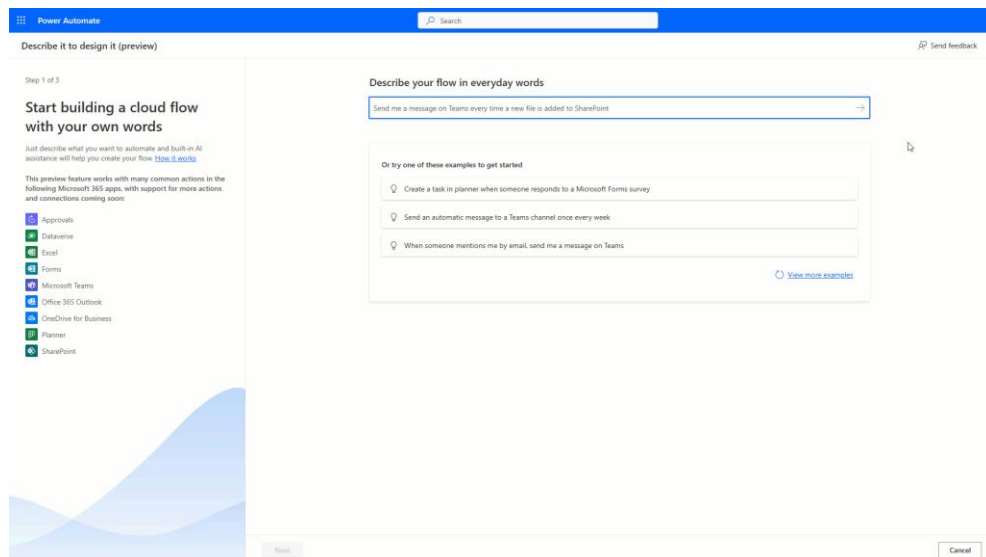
Power Automate

Search

Describe it to design it (preview)

Send feedback

Step 1 of 3

Start building a cloud flow with your own words

Just describe what you want to automate and built-in AI assistance will help you create your flow. How it works

This preview feature works with many common actions in the following Microsoft 365 apps, with support for more actions and connections coming soon:

Approvals
Dataverse
Excel
Forms
Microsoft Teams
Office 365 Outlook
OneDrive for Business
Planner
SharePoint

Describe your flow in everyday words

Send me a message on Teams every time a new file is added to SharePoint

Or try one of these examples to get started

Create a task in planner when someone responds to a Microsoft Forms survey

Send an automatic message to a Teams channel once every week

When someone mentions me by email, send me a message on Teams

View more examples

Next

Cancel